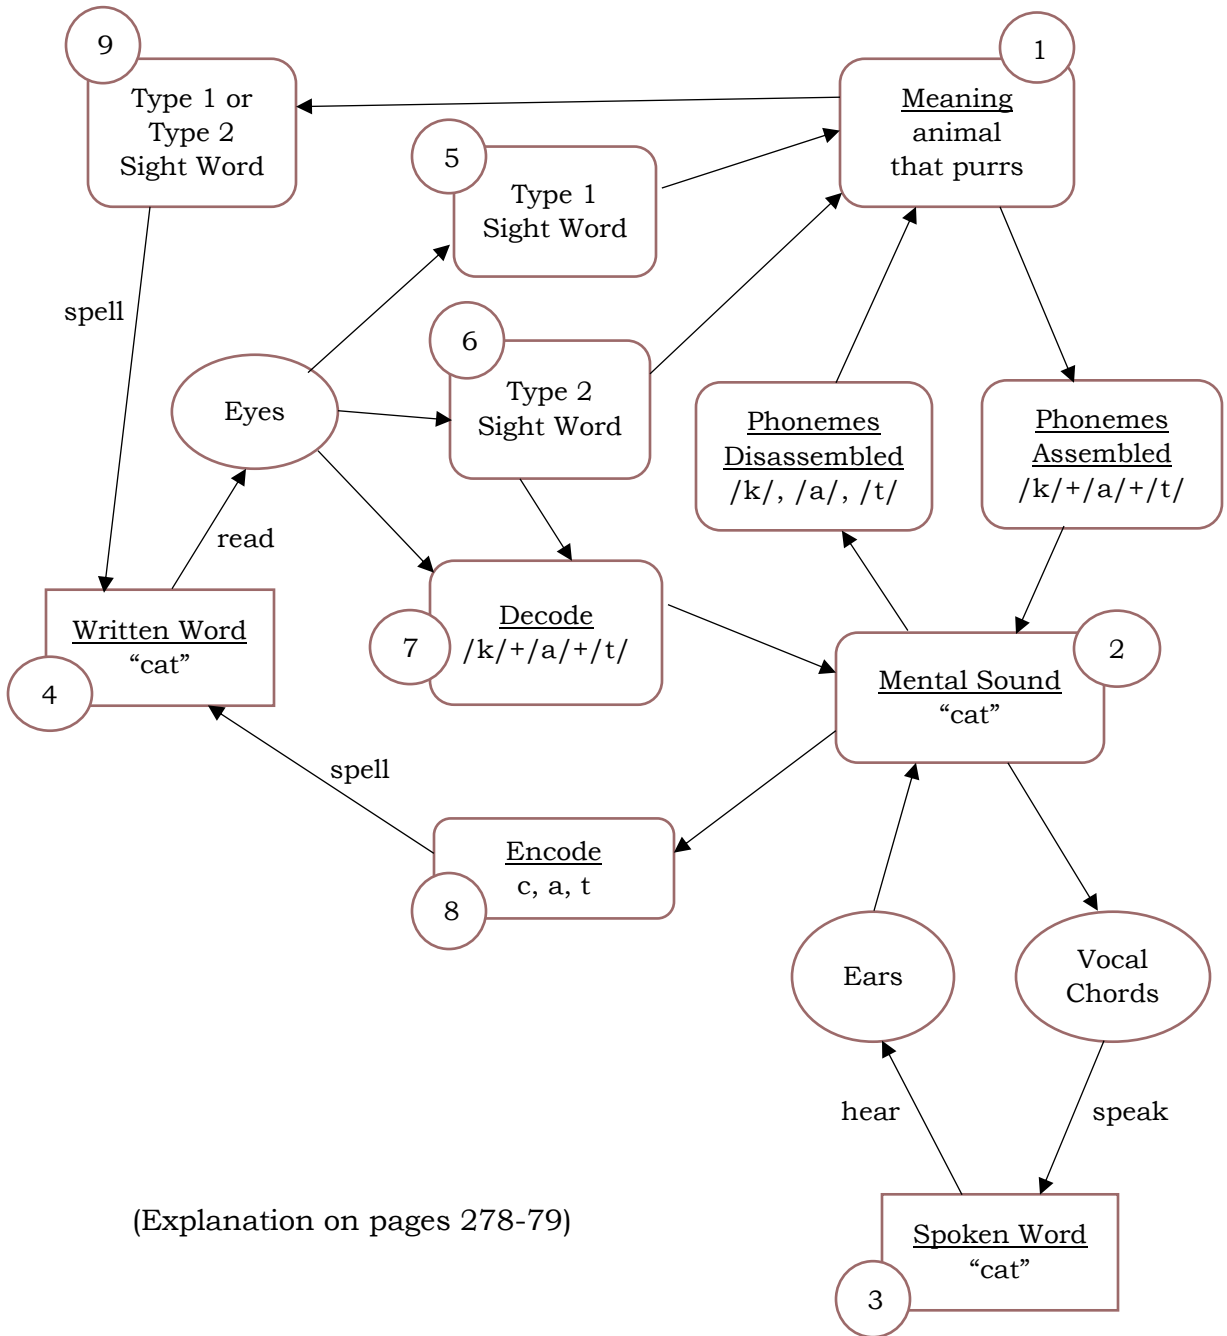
9
Type 1 or Type 2 Sight Word

1
Meaning
animal that purrs

5
Type 1 Sight Word

spell

6
Type 2 Sight Word

Eyes

Phonemes Disassembled
/k/, /a/, /t/

Phonemes Assembled
/k/+/a/+/t/

read

Written Word
“cat”

4

7
Decode
/k/+/a/+/t/

Mental Sound
“cat”

2

spell

Encode
c, a, t

8

Ears

Vocal Chords

hear

speak

(Explanation on pages 278-79)

Spoken Word
“cat”

3